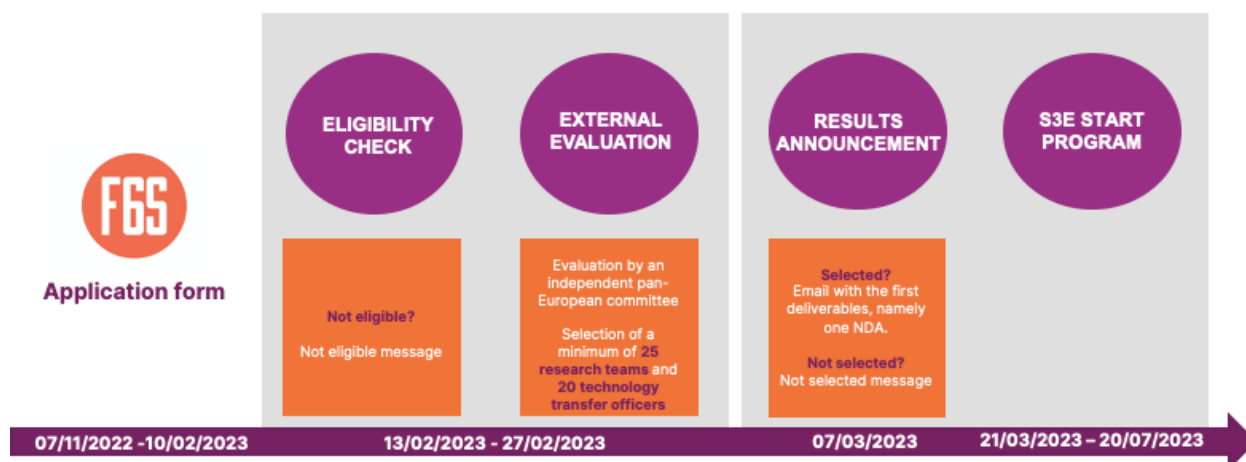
F6S

Application form

ELIGIBILITY CHECK

Not eligible?

Not eligible message

EXTERNAL EVALUATION

Evaluation by an independent pan-European committee

Selection of a minimum of 25 research teams and 20 technology transfer officers

RESULTS ANNOUNCEMENT

Selected?
Email with the first deliverables, namely one NDA.

Not selected?
Not selected message

S3E START PROGRAM

07/11/2022 -10/02/2023

13/02/2023 - 27/02/2023

07/03/2023

21/03/2023 – 20/07/2023